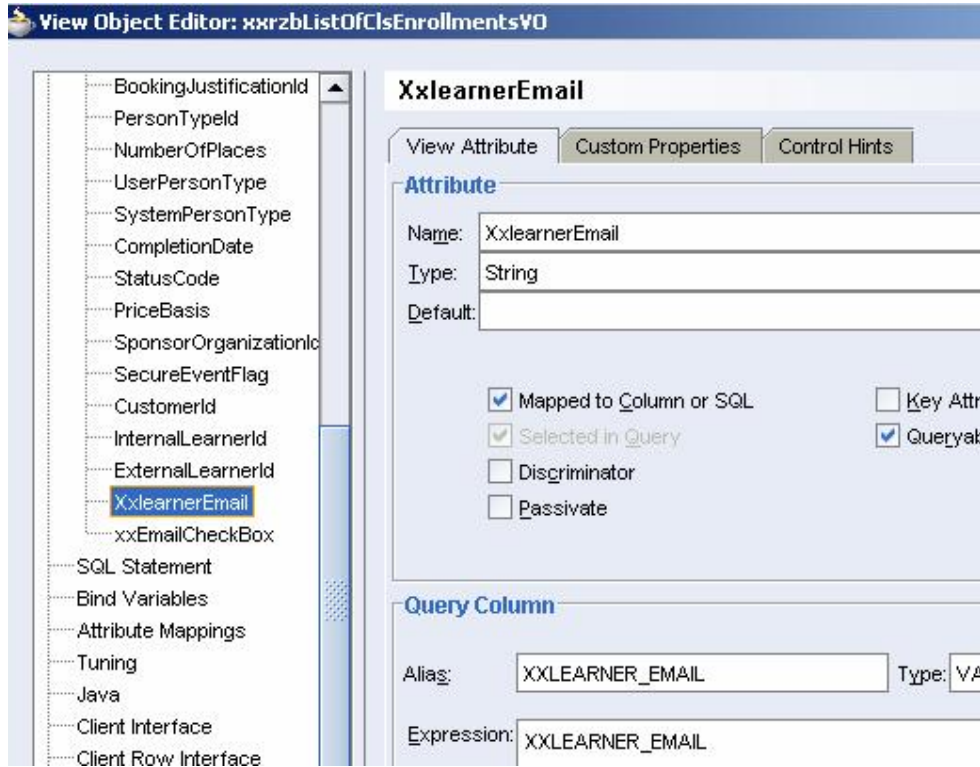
View Object Editor: xxrzbListOfClsEnrollmentsVO

BookingJustificationId
PersonTypeId
NumberOfPlaces
UserPersonType
SystemPersonType
CompletionDate
StatusCode
PriceBasis
SponsorOrganizationId
SecureEventFlag
CustomerId
InternalLearnerId
ExternalLearnerId
XxlearnerEmail
xxEmailCheckBox
SQL Statement
Bind Variables
Attribute Mappings
Tuning
Java
Client Interface
Client Row Interface

XxlearnerEmail

View Attribute | Custom Properties | Control Hints

Attribute

Name: XxlearnerEmail
Type: String
Default:

Mapped to Column or SQL
Selected in Query
Discriminator
Passivate
Key Attr
Queryab

Query Column

Alias: XXLEARNER_EMAIL
Type: VA
Expression: XXLEARNER_EMAIL